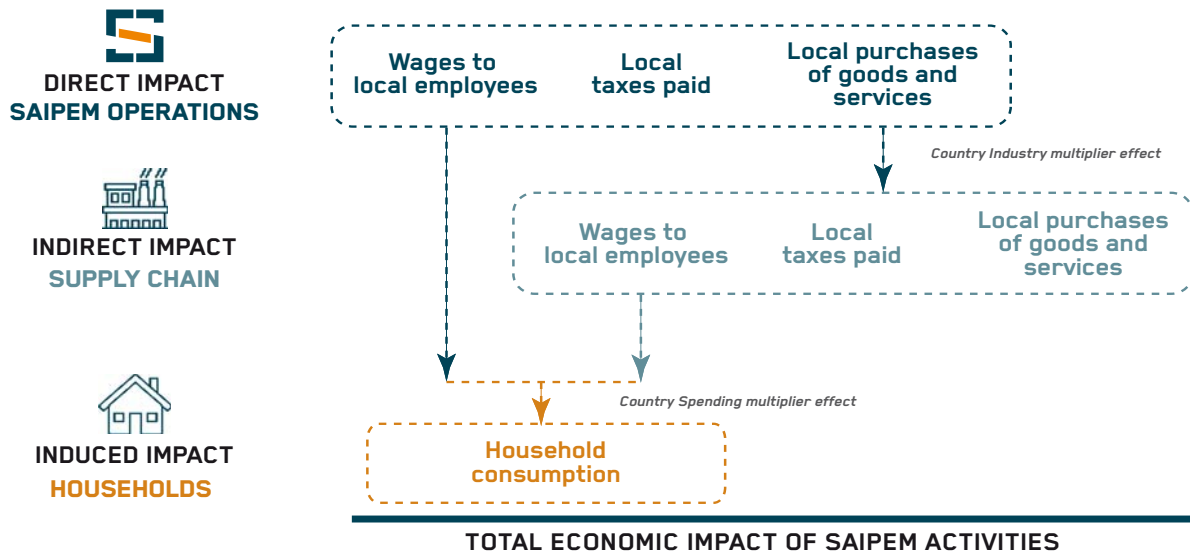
DIRECT IMPACT
SAIPEM OPERATIONS

Wages to local employees

Local taxes paid

Local purchases of goods and services

Country Industry multiplier effect

INDIRECT IMPACT
SUPPLY CHAIN

Wages to local employees

Local taxes paid

Local purchases of goods and services

Country Spending multiplier effect

INDUCED IMPACT
HOUSEHOLDS

Household consumption

TOTAL ECONOMIC IMPACT OF SAIPEM ACTIVITIES